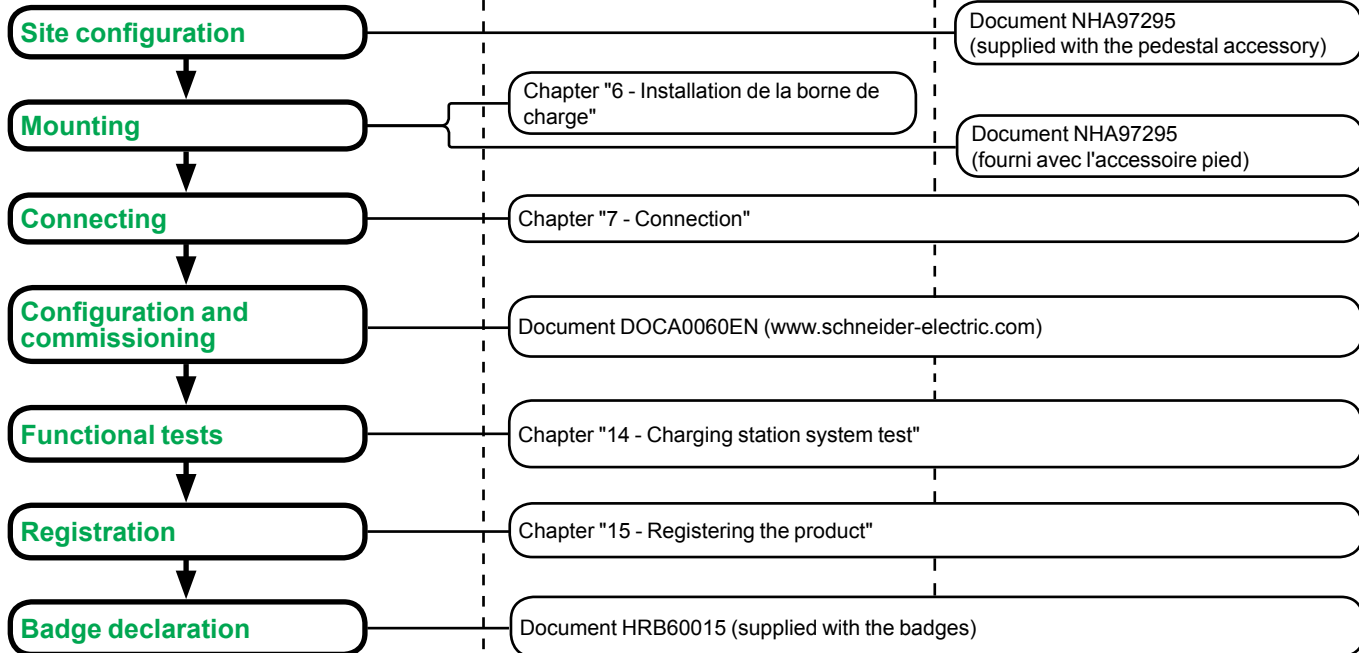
Site configuration

Document NHA97295
(supplied with the pedestal accessory)

Mounting

Chapter "6 - Installation de la borne de charge"

Document NHA97295
(fourni avec l'accessoire pied)

Connecting

Chapter "7 - Connection"

Configuration and commissioning

Document DOCA0060EN (www.schneider-electric.com)

Functional tests

Chapter "14 - Charging station system test"

Registration

Chapter "15 - Registering the product"

Badge declaration

Document HRB60015 (supplied with the badges)